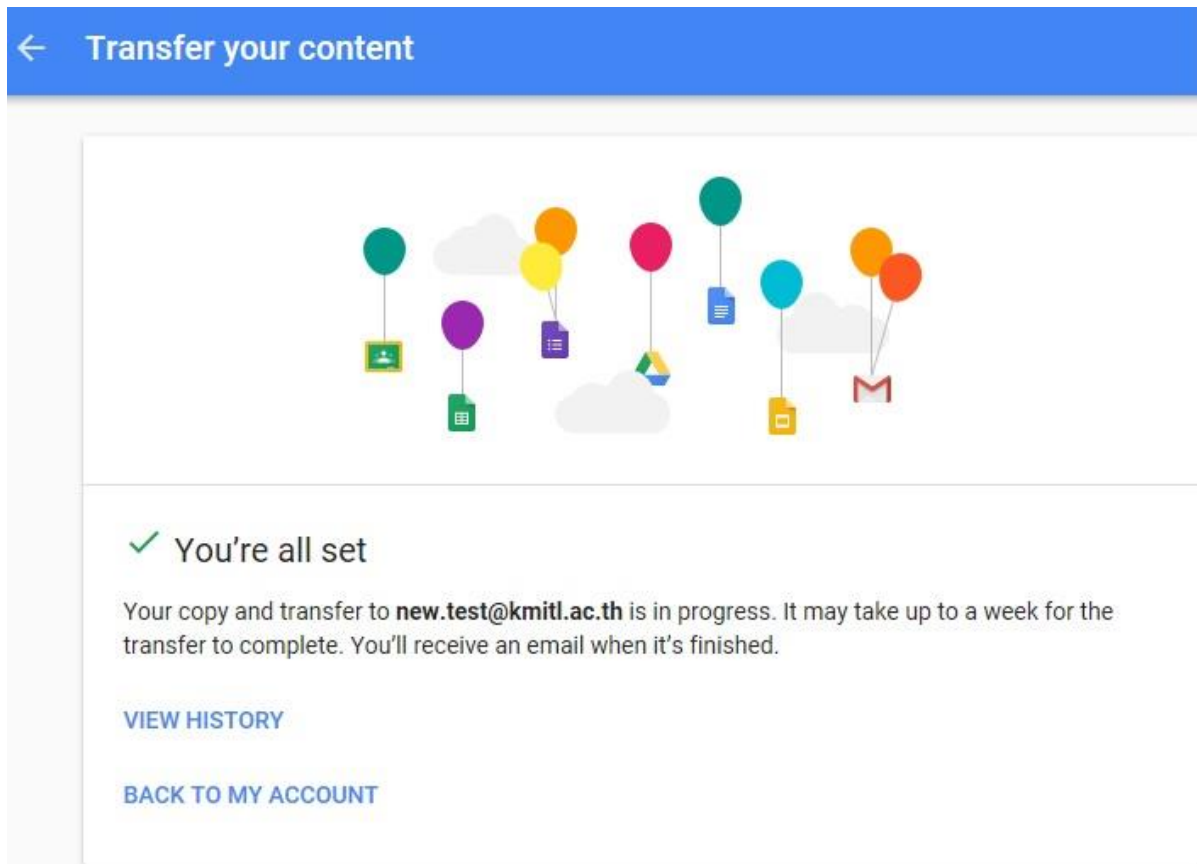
← Transfer your content

✓ You're all set

Your copy and transfer to **new.test@kmitl.ac.th** is in progress. It may take up to a week for the transfer to complete. You'll receive an email when it's finished.

VIEW HISTORY

BACK TO MY ACCOUNT